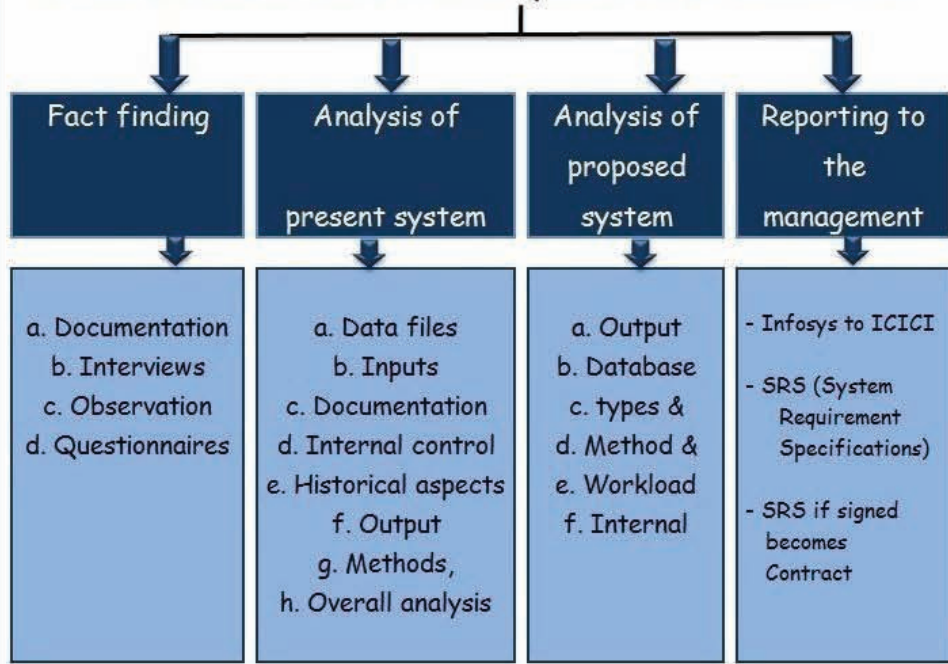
Fact finding

a. Documentation
b. Interviews
c. Observation
d. Questionnaires

Analysis of present system

a. Data files
b. Inputs
c. Documentation
d. Internal control
e. Historical aspects
f. Output
g. Methods,
h. Overall analysis

Analysis of proposed system

a. Output
b. Database
c. types &
d. Method &
e. Workload
f. Internal

Reporting to the management

- Infosys to ICICI
- SRS (System Requirement Specifications)
- SRS if signed becomes Contract